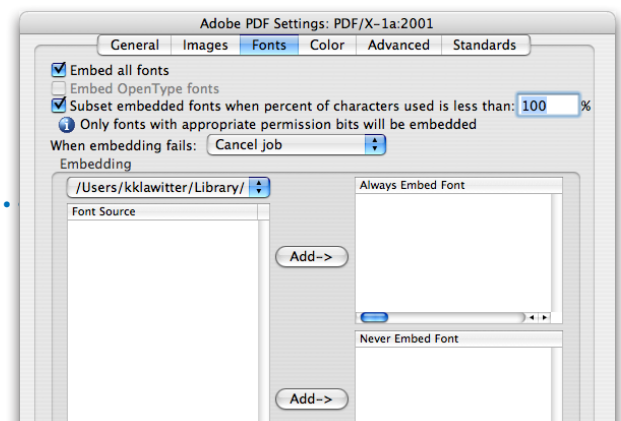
Adobe PDF Settings: PDF/X-1a:2001

General | Images | Fonts | Color | Advanced | Standards

Embed all fonts

Embed OpenType fonts

Subset embedded fonts when percent of characters used is less than: 100 %

Only fonts with appropriate permission bits will be embedded

When embedding fails: Cancel job

Embedding

/Users/kklawitter/Library/

Font Source

Add->

Always Embed Font

Never Embed Font

Add->